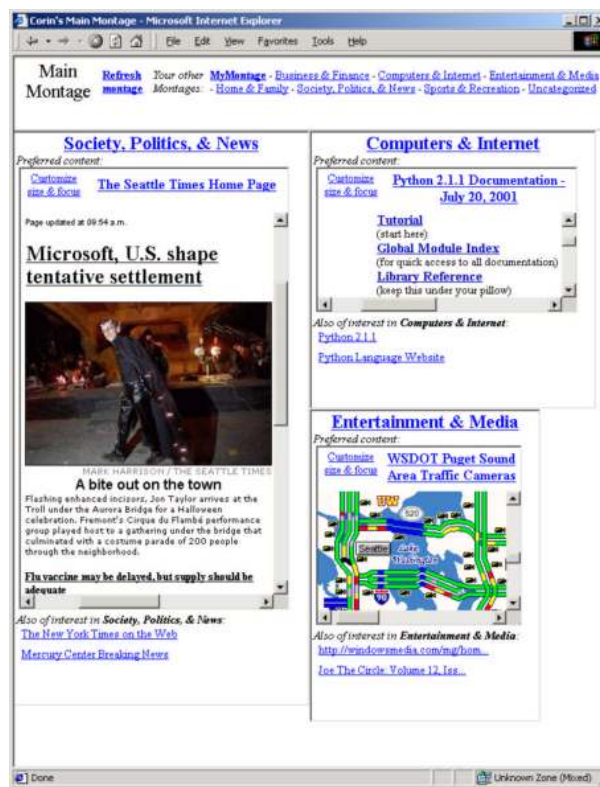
Corin's Main Montage - Microsoft Internet Explorer

File Edit View Favorites Tools Help

Main Montage

Refresh montage

Your other Montages: MyMontage - Business & Finance - Computers & Internet - Entertainment & Media - Home & Family - Society, Politics, & News - Sports & Recreation - Uncategorized

Society, Politics, & News

Preferred content:

Customize size & focus

The Seattle Times Home Page

Page updated at 09:54 a.m.

Microsoft, U.S. shape tentative settlement

MARK HARRISON / THE SEATTLE TIMES

A bite out on the town

Flashing enhanced incisors, Jon Taylor arrives at the Troll under the Aurora Bridge for a Halloween celebration. Fremont's Cirque du Flambé performance group played host to a gathering under the bridge that culminated with a costume parade of 200 people through the neighborhood.

Flu vaccine may be delayed, but supply should be adequate

Also of interest in Society, Politics, & News:

The New York Times on the Web

Mercury Center Breaking News

Computers & Internet

Preferred content:

Customize size & focus

Python 2.1.1 Documentation - July 20, 2001

Tutorial
(start here)

Global Module Index
(for quick access to all documentation)

Library Reference
(keep this under your pillow)

Also of interest in Computers & Internet:

Python 2.1.1

Python Language Website

Entertainment & Media

Preferred content:

Customize size & focus

WSDOT Puget Sound Area Traffic Cameras

520

Seattle

Lake Washington

90

Also of interest in Entertainment & Media:

http://windowsmedia.com/mg/hom...

Joe The Circle: Volume 12, Iss...

Done

Unknown Zone (Mixed)